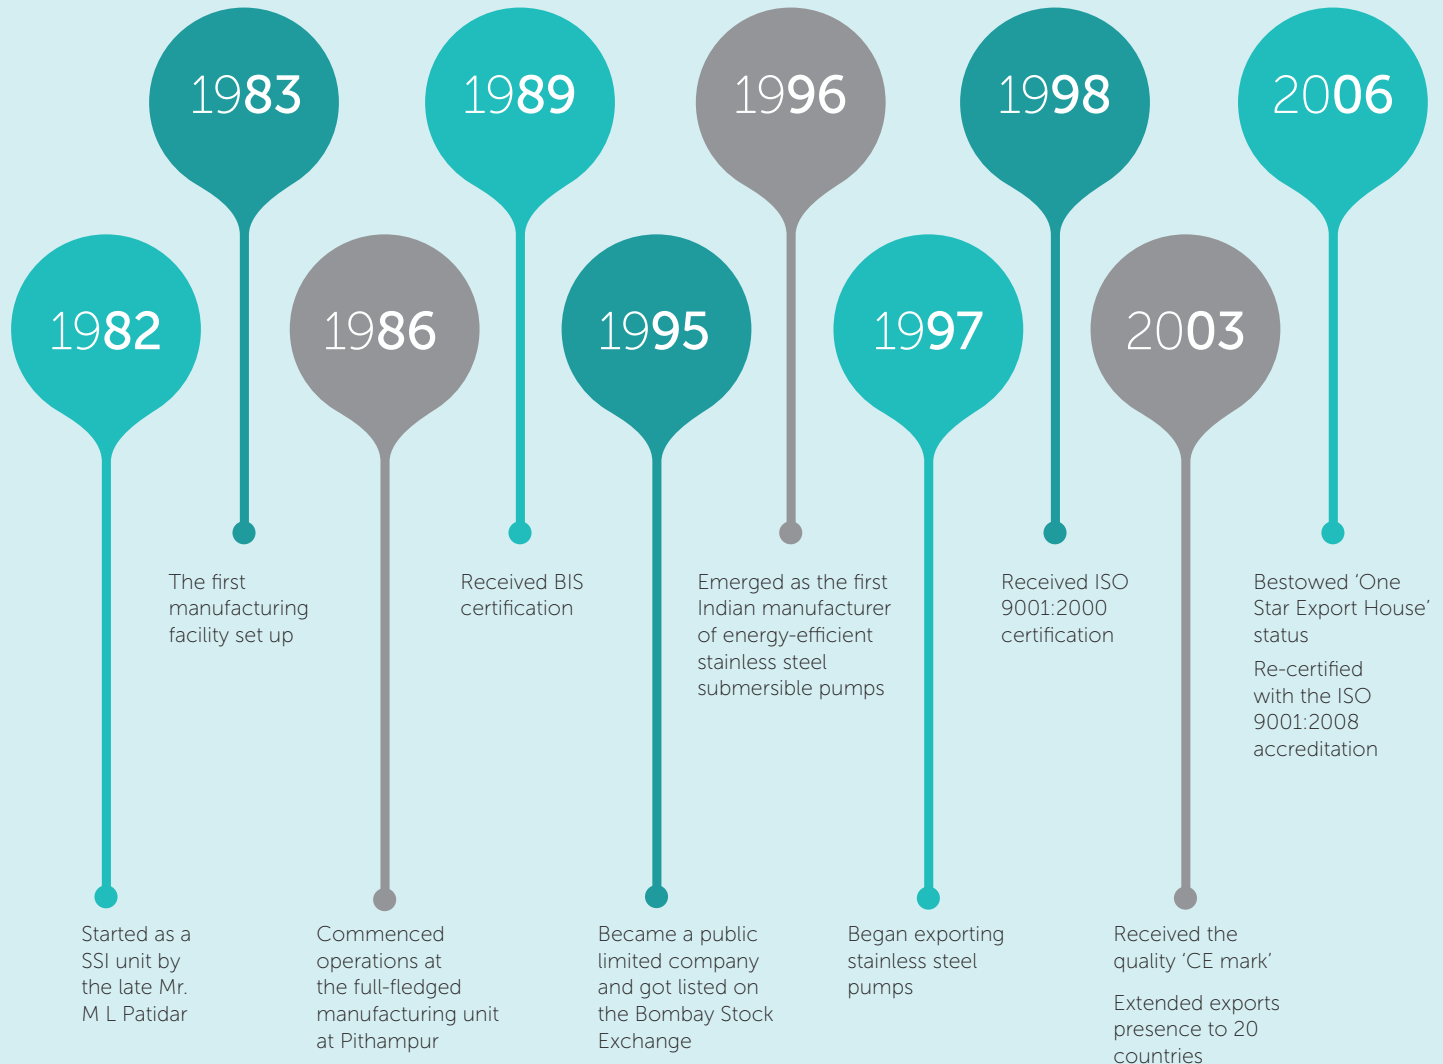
1983

The first manufacturing facility set up

1989

Received BIS certification

1996

Emerged as the first Indian manufacturer of energy-efficient stainless steel submersible pumps

1998

Received ISO 9001:2000 certification

2006

Bestowed ‘One Star Export House’ status

Re-certified with the ISO 9001:2008 accreditation

1982

Started as a SSI unit by the late Mr. M L Patidar

1986

Commenced operations at the full-fledged manufacturing unit at Pithampur

1995

Became a public limited company and got listed on the Bombay Stock Exchange

1997

Began exporting stainless steel pumps

2003

Received the quality ‘CE mark’

Extended exports presence to 20 countries